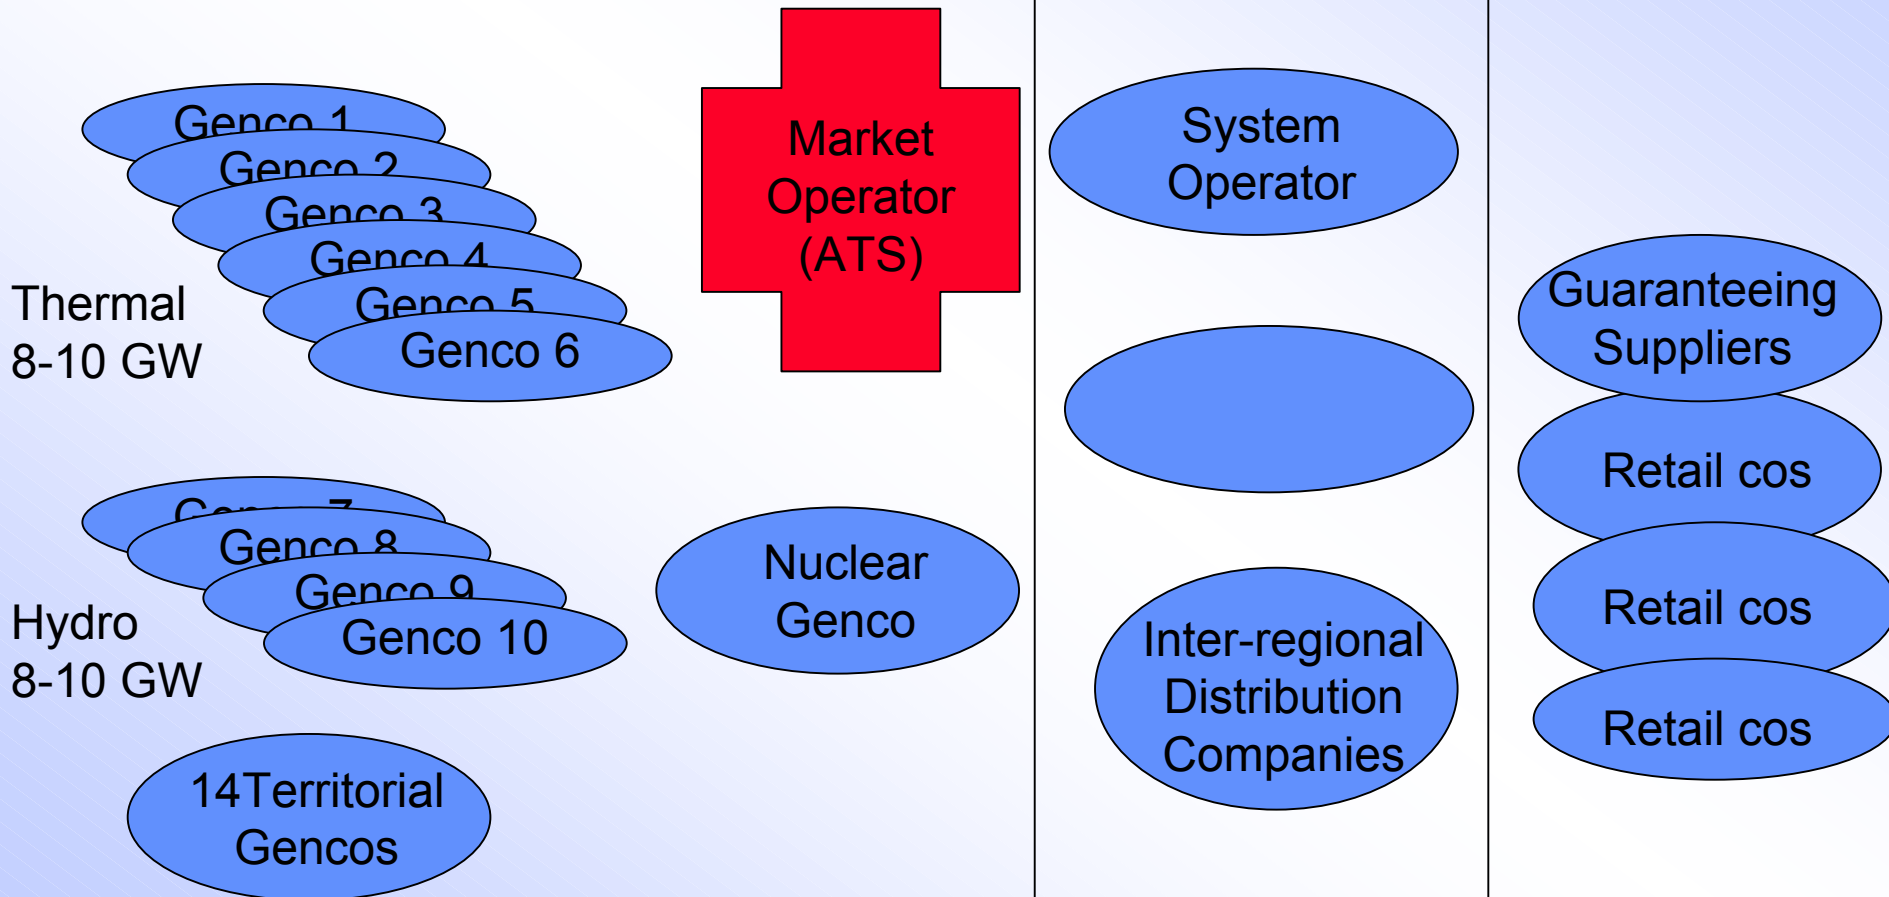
Genco 1
Genco 2
Genco 3
Genco 4
Genco 5
Genco 6

Thermal
8-10 GW

Market Operator (ATS)

System Operator

Guaranteeing Suppliers

Retail cos

Retail cos

Retail cos

Genco 7
Genco 8
Genco 9
Genco 10

Hydro
8-10 GW

Nuclear Genco

Inter-regional Distribution Companies

14Territorial Gencos